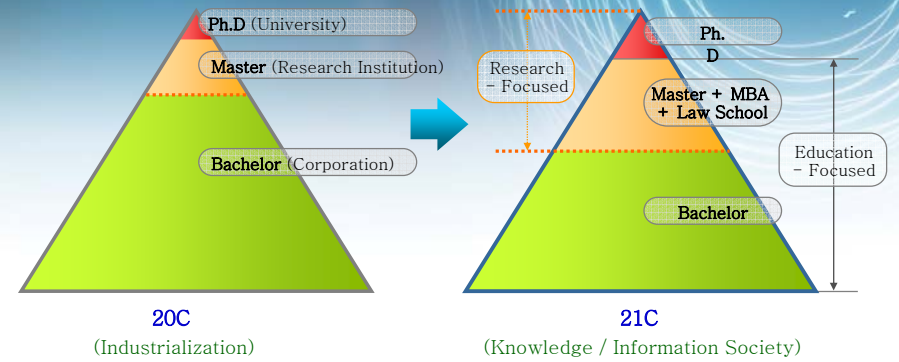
Ph.D (University)

Master (Research Institution)

Bachelor (Corporation)

20C
(Industrialization)

Research – Focused

Ph. D

Master + MBA + Law School

Education – Focused

Bachelor

21C
(Knowledge / Information Society)